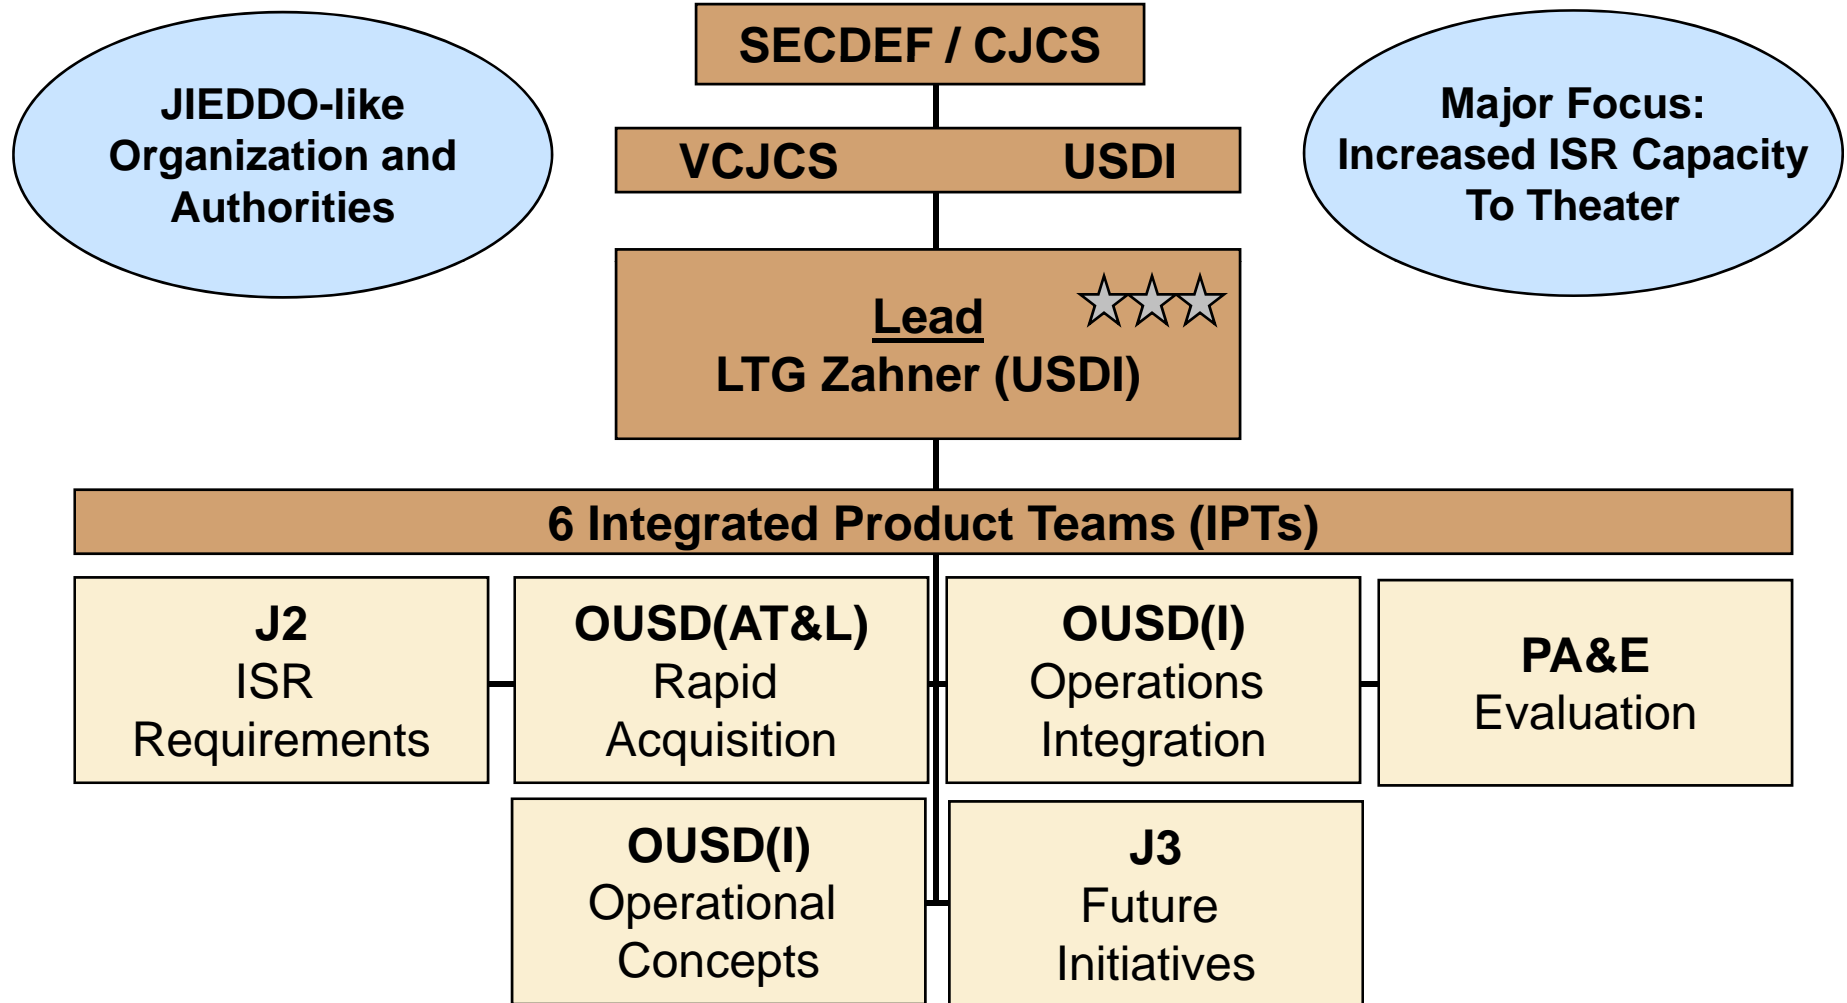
JIEDDO-like Organization and Authorities

SECDEF / CJCS

VCJCS USDI

Lead

LTG Zahner (USDI)

Major Focus: Increased ISR Capacity To Theater

6 Integrated Product Teams (IPTs)

J2
ISR
Requirements

OUSD(AT&L)
Rapid
Acquisition

OUSD(I)
Operations
Integration

PA&E
Evaluation

OUSD(I)
Operational
Concepts

J3
Future
Initiatives